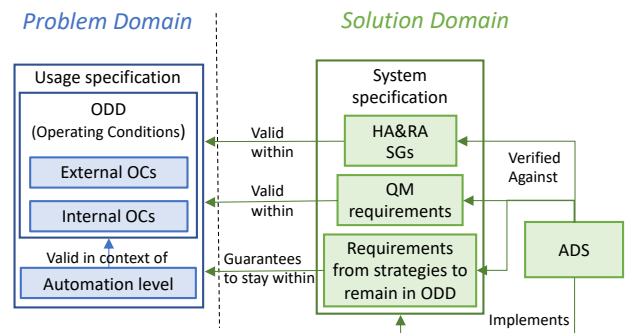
Problem Domain

Solution Domain

Usage specification

ODD
(Operating Conditions)

External OCs

Internal OCs

Valid in context of

Automation level

Valid within

Valid within

Guarantees to stay within

System specification

HA&RA SGs

QM requirements

Requirements from strategies to remain in ODD

Verified Against

ADS

Implements